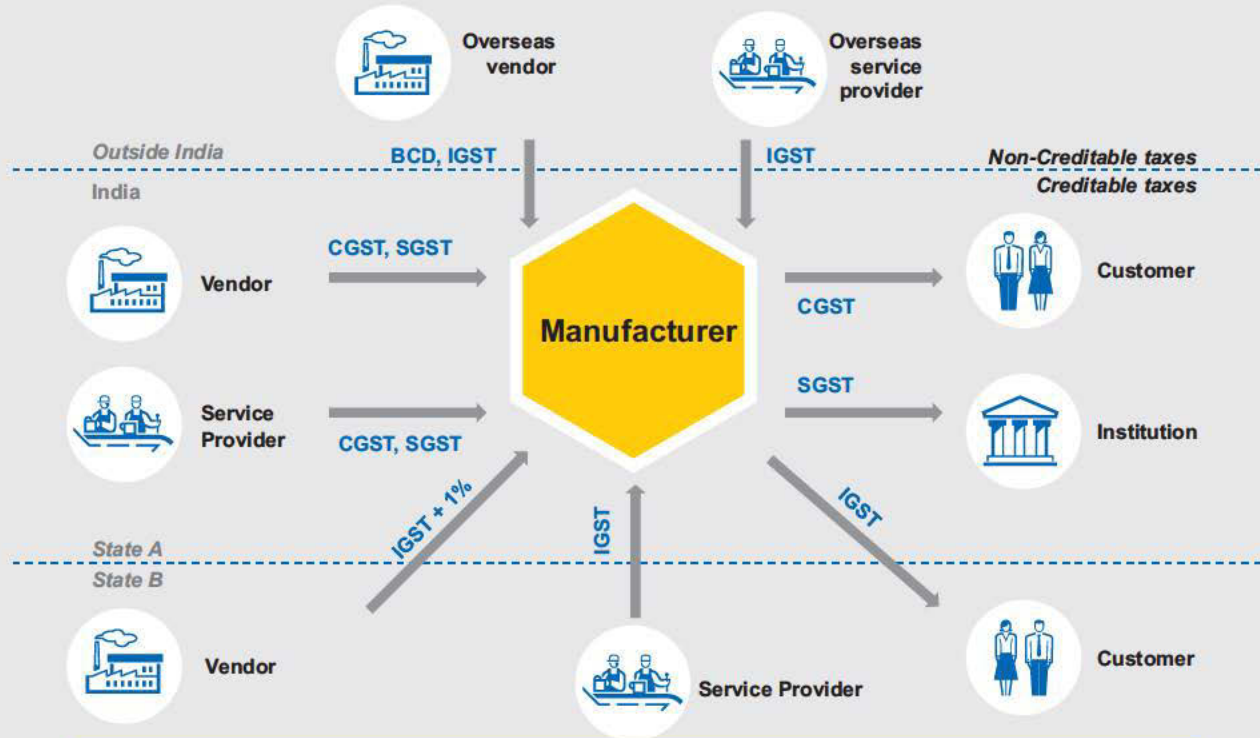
Overseas vendor

Overseas service provider

Outside India

BCD, IGST

IGST

Non-Creditable taxes

India

Creditable taxes

Vendor

CGST, SGST

Manufacturer

Customer

CGST

Service Provider

CGST, SGST

SGST

Institution

IGST + 1%

IGST

IGST

State A

State B

Vendor

Service Provider

Customer